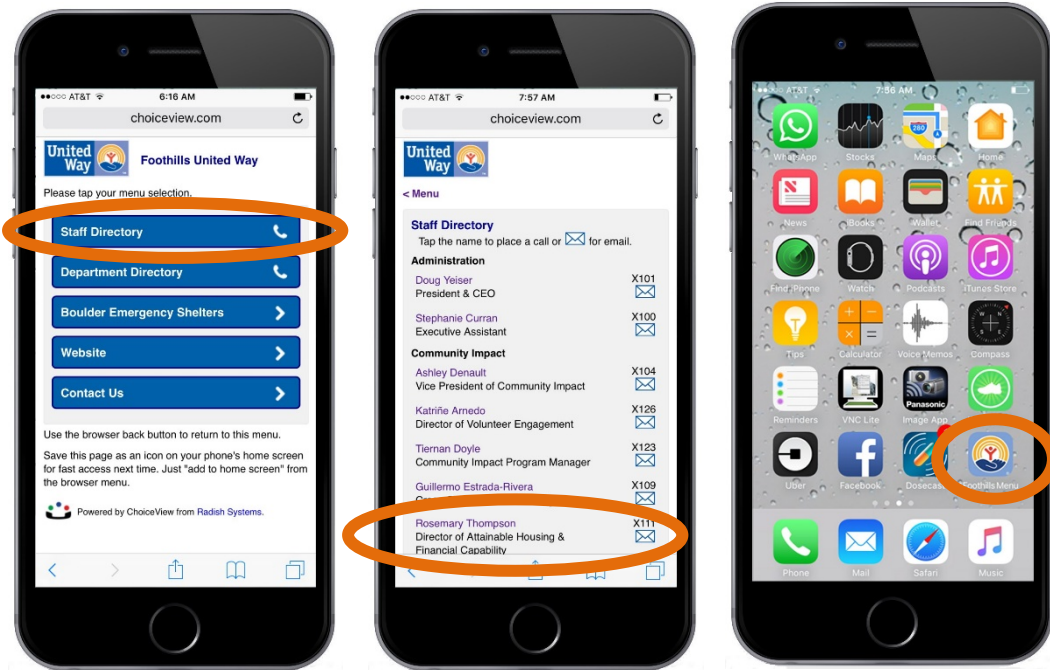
●●○○○ AT&T 6:16 AM
choiceview.com
United Way Foothills United Way
Please tap your menu selection.
Staff Directory
Department Directory
Boulder Emergency Shelters
Website
Contact Us
Use the browser back button to return to this menu.
Save this page as an icon on your phone's home screen for fast access next time. Just "add to home screen" from the browser menu.
Powered by ChoiceView from Radish Systems.

●●○○○ AT&T 7:57 AM
choiceview.com
United Way
< Menu
Staff Directory
Tap the name to place a call or for email.
Administration
Doug Yeiser X101
President & CEO
Stephanie Curran X100
Executive Assistant
Community Impact
Ashley Denault X104
Vice President of Community Impact
Katriñe Arnedo X126
Director of Volunteer Engagement
Tiernan Doyle X123
Community Impact Program Manager
Guillermo Estrada-Rivera X109
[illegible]
Rosemary Thompson X111
Director of Attainable Housing & Financial Capability

●●○○○ AT&T 7:56 AM
WhatsApp Stocks Maps Home
News iBooks Wallet Find Friends
Find iPhone Watch Podcasts iTunes Store
Tips Calculator Voice Memos Compass
Reminders VNC Lite Image App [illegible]
Uber Facebook Dosecast Foothills Menu
Phone Mail Safari Music